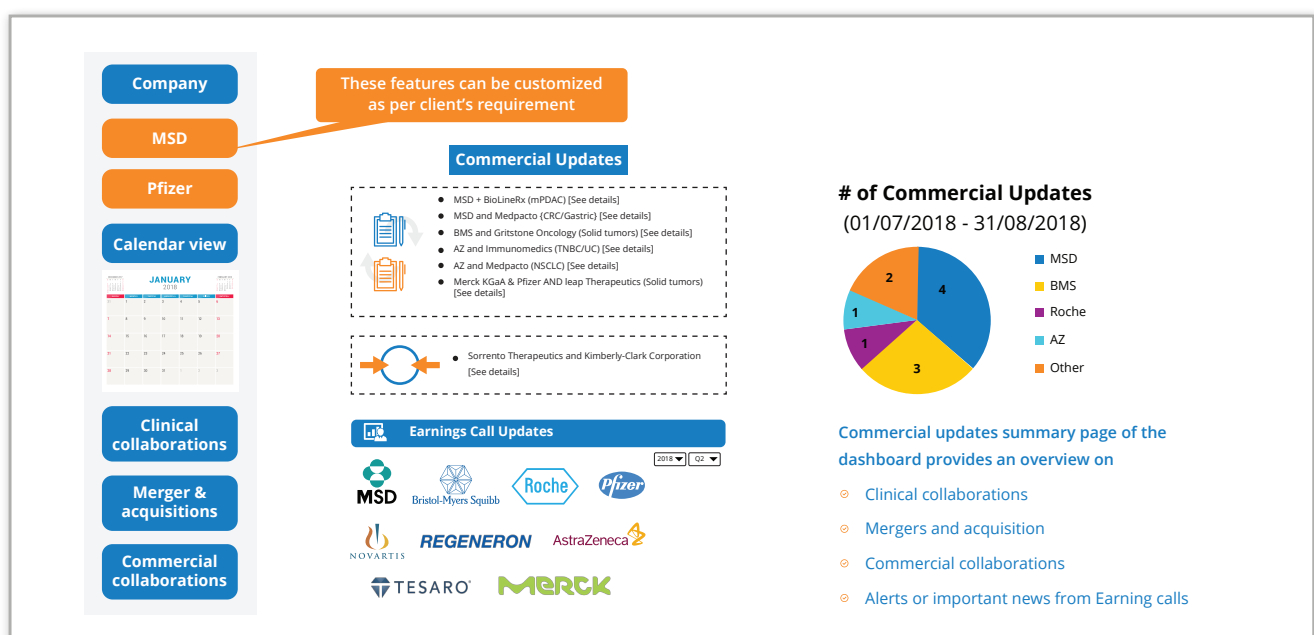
Company

MSD

Pfizer

Calendar view

JANUARY
2018

Clinical collaborations

Merger & acquisitions

Commercial collaborations

These features can be customized as per client's requirement

Commercial Updates

- MSD + BioLineRx (mPDAC) [See details]
- MSD and Medpacto (CRC/Gastric) [See details]
- BMS and Gritstone Oncology (Solid tumors) [See details]
- AZ and Immunomedics (TNBC/UC) [See details]
- AZ and Medpacto (NSCLC) [See details]
- Merck KGaA & Pfizer AND leap Therapeutics (Solid tumors) [See details]

- Sorrento Therapeutics and Kimberly-Clark Corporation [See details]

Earnings Call Updates

2018 Q2

MSD Bristol-Myers Squibb Roche Pfizer
NOVARTIS REGENERON AstraZeneca
TESARO MERCK

# of Commercial Updates
(01/07/2018 - 31/08/2018)

4
3
1
1
2

MSD
BMS
Roche
AZ
Other

Commercial updates summary page of the dashboard provides an overview on

Clinical collaborations
Mergers and acquisition
Commercial collaborations
Alerts or important news from Earning calls